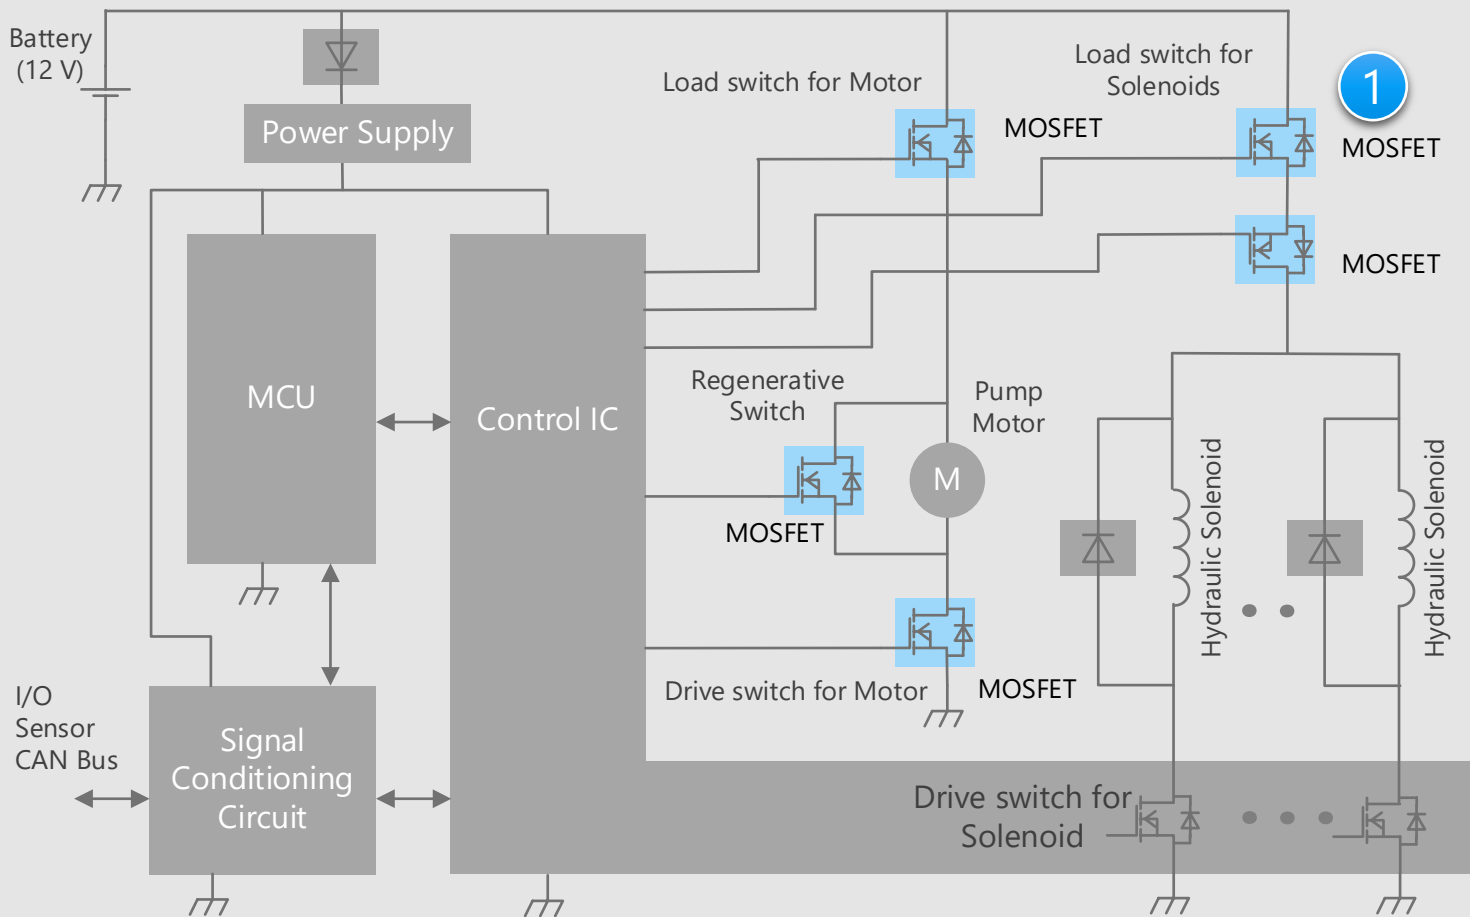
Battery (12 V)

Power Supply

Load switch for Motor

MOSFET

Load switch for Solenoids

1

MOSFET

MOSFET

MCU

Control IC

Regenerative Switch

Pump Motor

M

MOSFET

Hydraulic Solenoid

Hydraulic Solenoid

Drive switch for Motor

MOSFET

I/O
Sensor
CAN Bus

Signal Conditioning Circuit

Drive switch for Solenoid